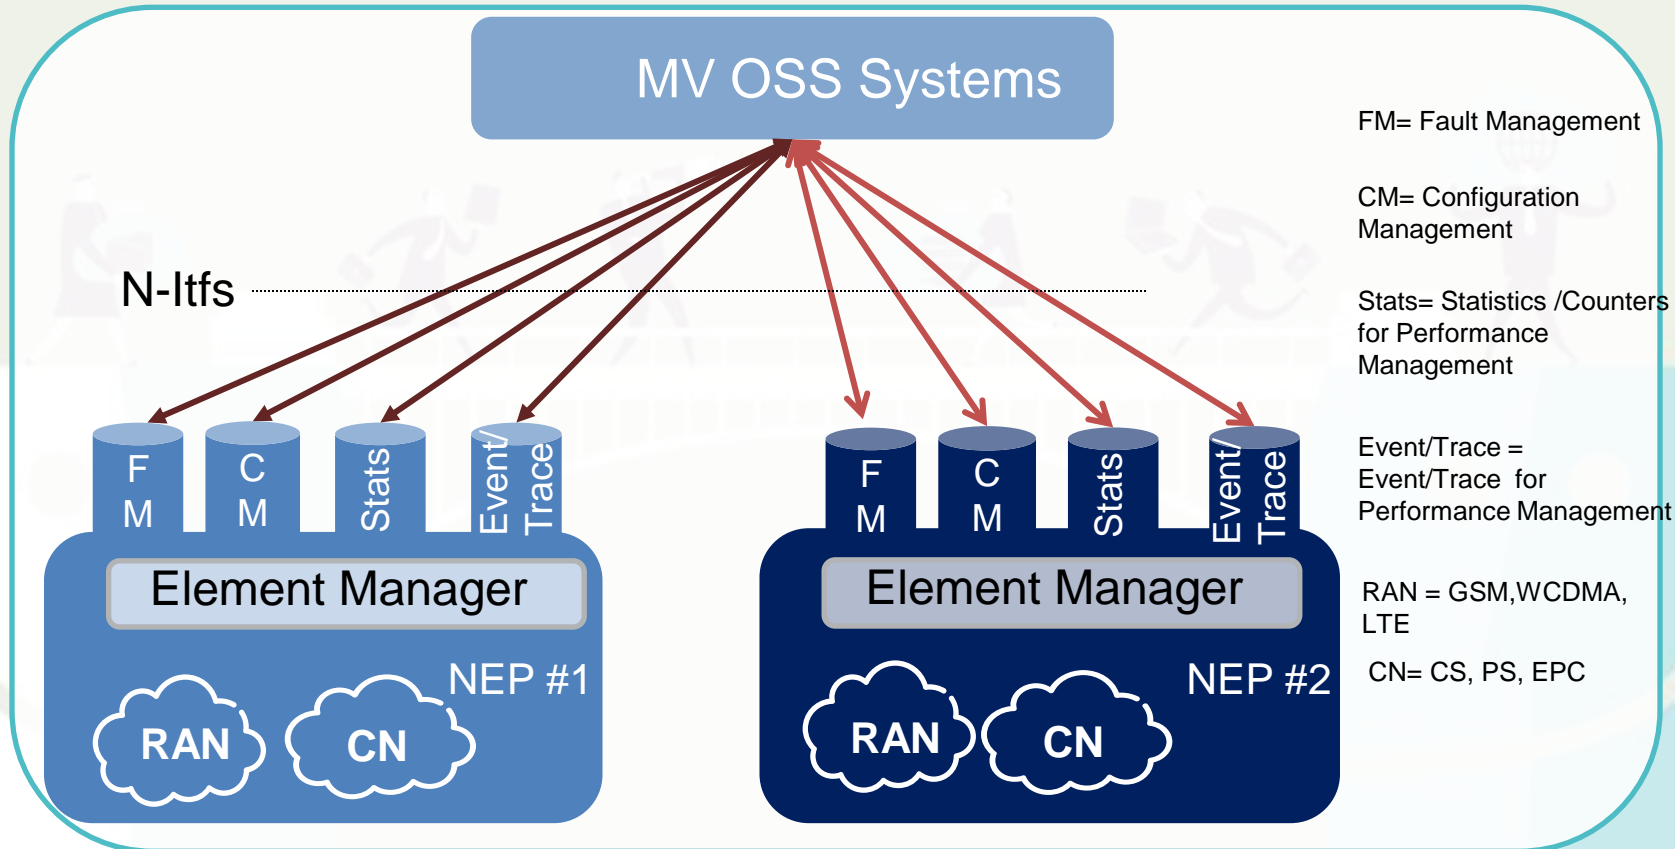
MV OSS Systems

N-Itfs

FM

CM

Stats

Event/Trace

Element Manager

NEP #1

RAN

CN

FM

CM

Stats

Event/Trace

Element Manager

NEP #2

RAN

CN

FM= Fault Management

CM= Configuration Management

Stats= Statistics /Counters for Performance Management

Event/Trace = Event/Trace for Performance Management

RAN = GSM,WCDMA, LTE

CN= CS, PS, EPC